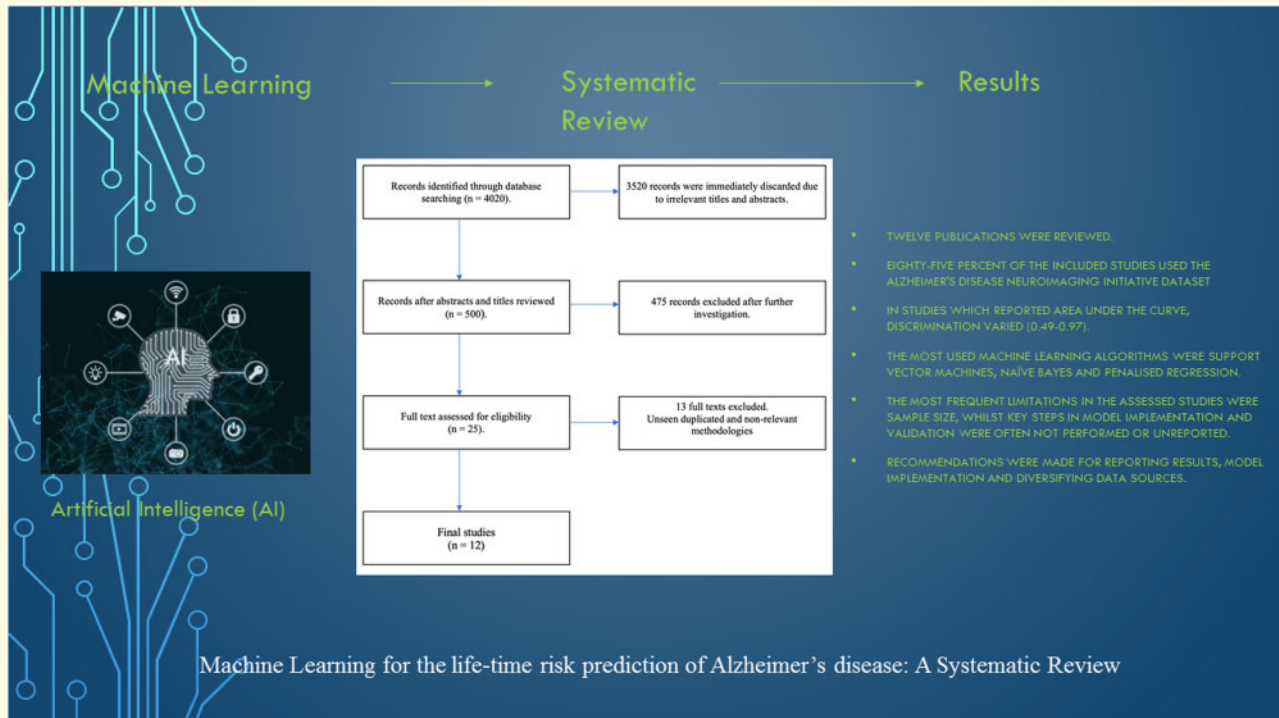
Machine Learning

Systematic Review

Results

Records identified through database searching (n = 4020).

3520 records were immediately discarded due to irrelevant titles and abstracts.

Records after abstracts and titles reviewed (n = 500).

475 records excluded after further investigation.

Full text assessed for eligibility (n = 25).

13 full texts excluded. Unseen duplicated and non-relevant methodologies

Final studies (n = 12)

AI

Artificial Intelligence (AI)

- TWELVE PUBLICATIONS WERE REVIEWED.
- EIGHTY-FIVE PERCENT OF THE INCLUDED STUDIES USED THE ALZHEIMER'S DISEASE NEUROIMAGING INITIATIVE DATASET
- IN STUDIES WHICH REPORTED AREA UNDER THE CURVE, DISCRIMINATION VARIED (0.49-0.97).
- THE MOST USED MACHINE LEARNING ALGORITHMS WERE SUPPORT VECTOR MACHINES, NAÏVE BAYES AND PENALISED REGRESSION.
- THE MOST FREQUENT LIMITATIONS IN THE ASSESSED STUDIES WERE SAMPLE SIZE, WHILST KEY STEPS IN MODEL IMPLEMENTATION AND VALIDATION WERE OFTEN NOT PERFORMED OR UNREPORTED.
- RECOMMENDATIONS WERE MADE FOR REPORTING RESULTS, MODEL IMPLEMENTATION AND DIVERSIFYING DATA SOURCES.

Machine Learning for the life-time risk prediction of Alzheimer's disease: A Systematic Review